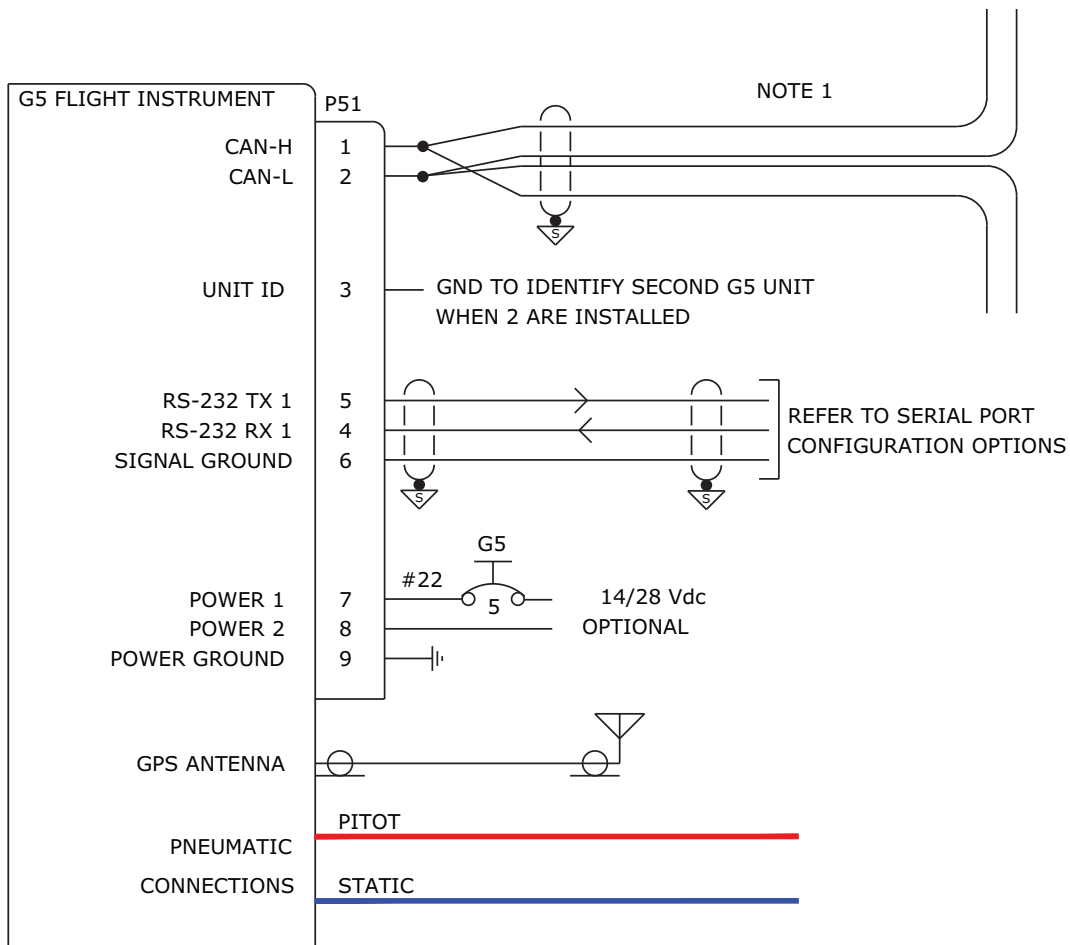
G5 FLIGHT INSTRUMENT

P51

NOTE 1

CAN-H 1
CAN-L 2

S

UNIT ID 3

GND TO IDENTIFY SECOND G5 UNIT WHEN 2 ARE INSTALLED

RS-232 TX 1 5
RS-232 RX 1 4
SIGNAL GROUND 6

S

S

REFER TO SERIAL PORT CONFIGURATION OPTIONS

G5

#22

5

POWER 1 7
POWER 2 8
POWER GROUND 9

14/28 Vdc
OPTIONAL

GPS ANTENNA

PITOT

PNEUMATIC CONNECTIONS

STATIC